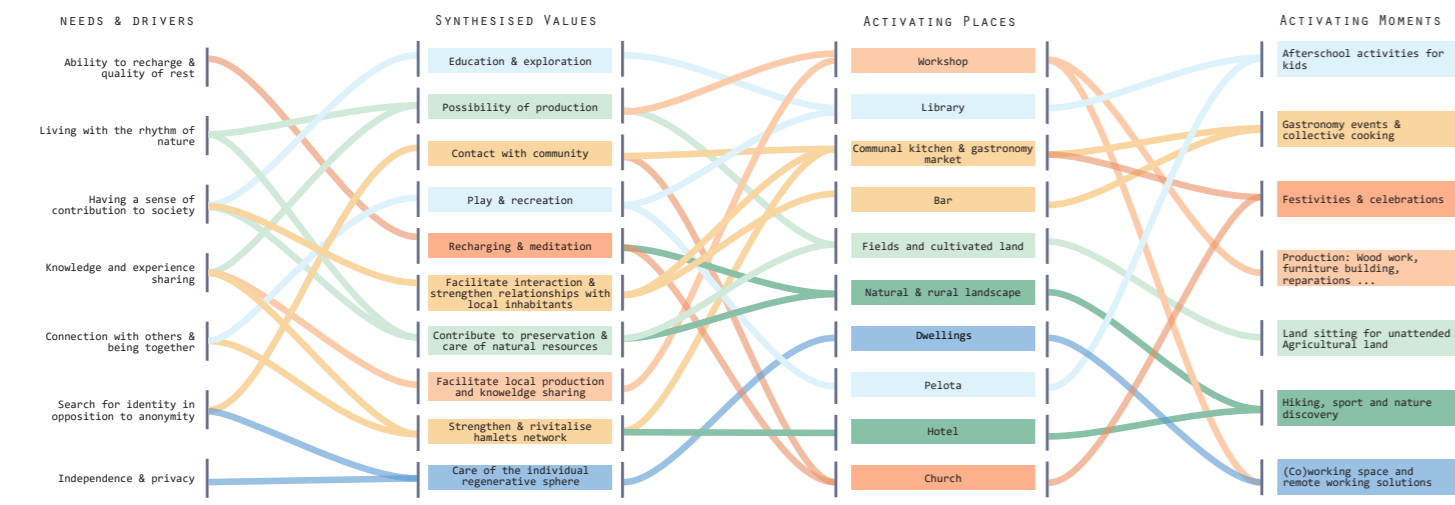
NEEDS & DRIVERS

Ability to recharge & quality of rest

Living with the rhythm of nature

Having a sense of contribution to society

Knowledge and experience sharing

Connection with others & being together

Search for identity in opposition to anonymity

Independence & privacy

SYNTHESISED VALUES

Education & exploration

Possibility of production

Contact with community

Play & recreation

Recharging & meditation

Facilitate interaction & strengthen relationships with local inhabitants

Contribute to preservation & care of natural resources

Facilitate local production and knoweldge sharing

Strengthen & rivitalise hamlets network

Care of the individual regenerative sphere

ACTIVATING PLACES

Workshop

Library

Communal kitchen & gastronomy market

Bar

Fields and cultivated land

Natural & rural landscape

Dwellings

Pelota

Hotel

Church

ACTIVATING MOMENTS

Afterschool activities for kids

Gastronomy events & collective cooking

Festivities & celebrations

Production: Wood work, furniture building, reparations ...

Land sitting for unattended Agricultural land

Hiking, sport and nature discovery

(Co)working space and remote working solutions